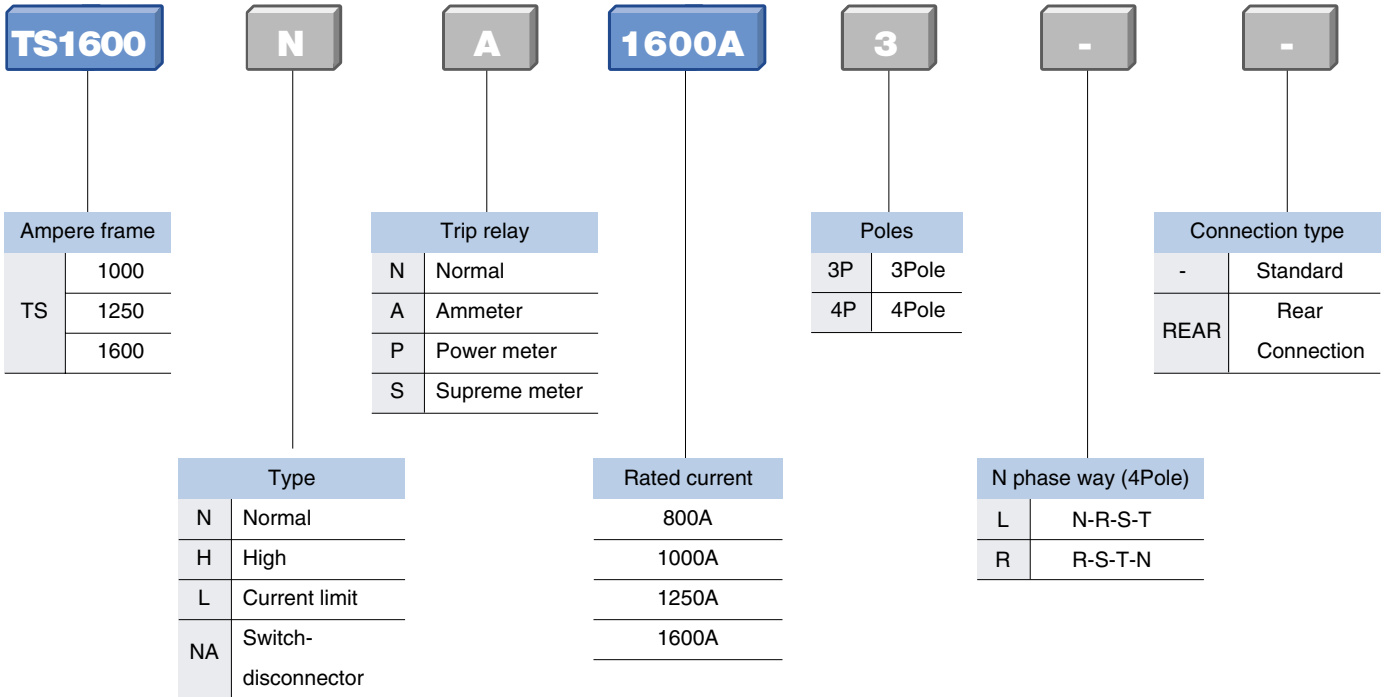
TS1600 N A 1600A 3 - -

| Ampere frame | |
|---|---|
| TS | 1000 |
| | 1250 |
| | 1600 |

| Type | |
|---|---|
| N | Normal |
| H | High |
| L | Current limit |
| NA | Switch-disconnector |

| Trip relay | |
|---|---|
| N | Normal |
| A | Ammeter |
| P | Power meter |
| S | Supreme meter |

| Rated current |
|---|
| 800A |
| 1000A |
| 1250A |
| 1600A |

| Poles | |
|---|---|
| 3P | 3Pole |
| 4P | 4Pole |

| N phase way (4Pole) | |
|---|---|
| L | N-R-S-T |
| R | R-S-T-N |

| Connection type | |
|---|---|
| - | Standard |
| REAR | Rear Connection |